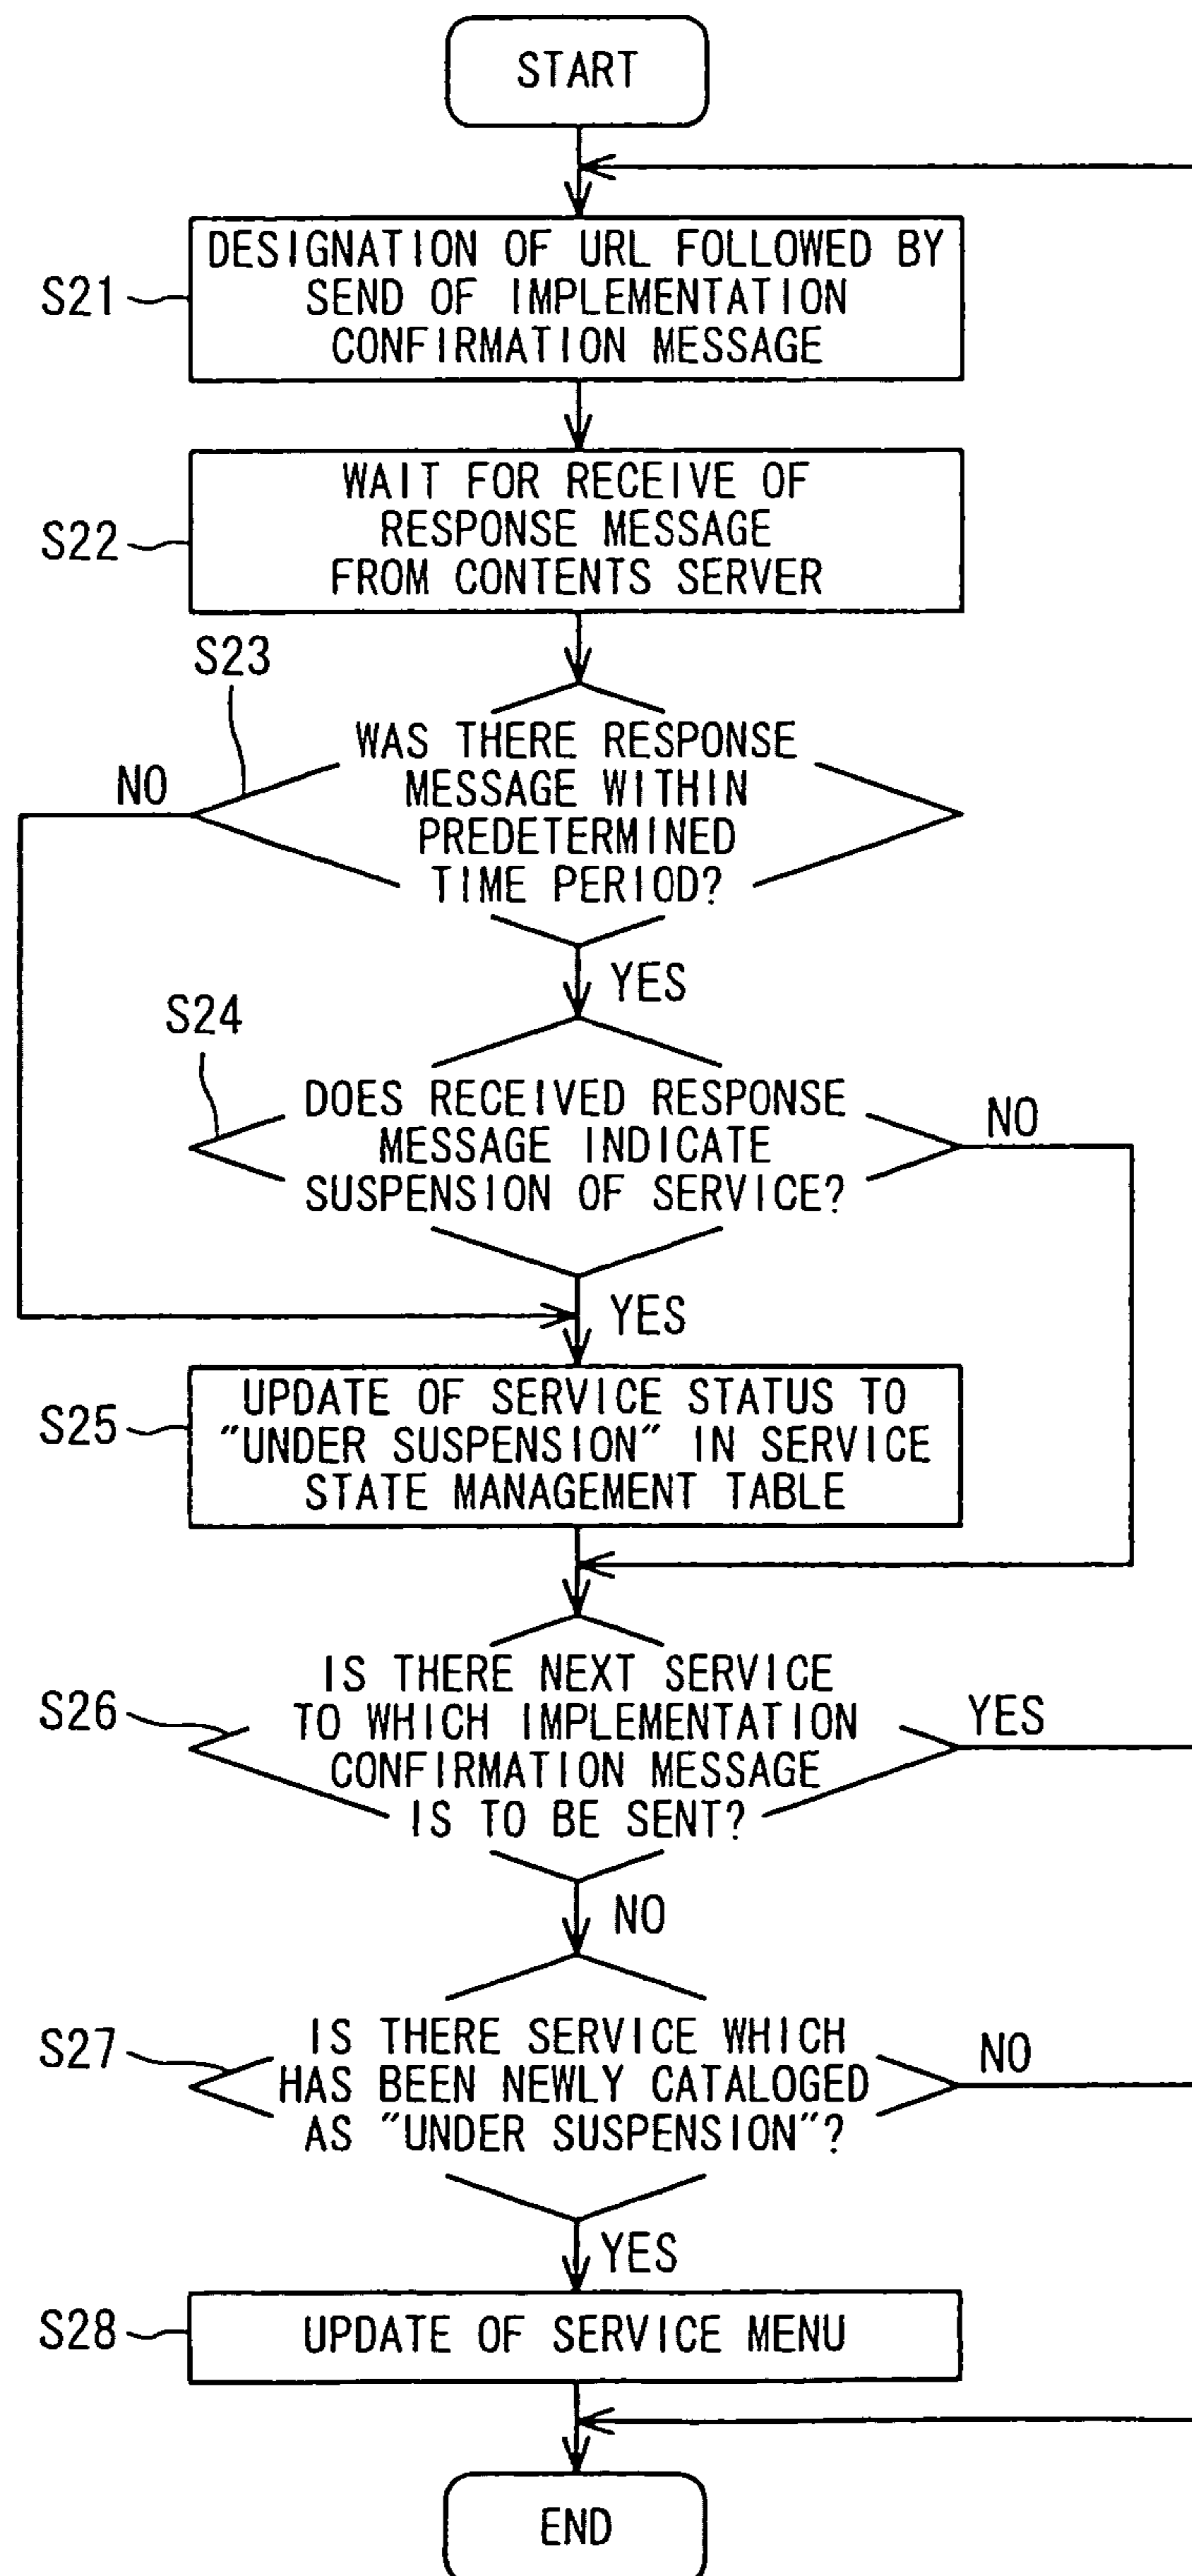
START

S21 DESIGNATION OF URL FOLLOWED BY SEND OF IMPLEMENTATION CONFIRMATION MESSAGE

S22 WAIT FOR RECEIVE OF RESPONSE MESSAGE FROM CONTENTS SERVER

S23 WAS THERE RESPONSE MESSAGE WITHIN PREDETERMINED TIME PERIOD?

NO

YES

S24 DOES RECEIVED RESPONSE MESSAGE INDICATE SUSPENSION OF SERVICE?

NO

YES

S25 UPDATE OF SERVICE STATUS TO "UNDER SUSPENSION" IN SERVICE STATE MANAGEMENT TABLE

S26 IS THERE NEXT SERVICE TO WHICH IMPLEMENTATION CONFIRMATION MESSAGE IS TO BE SENT?

YES

NO

S27 IS THERE SERVICE WHICH HAS BEEN NEWLY CATALOGED AS "UNDER SUSPENSION"?

NO

YES

S28 UPDATE OF SERVICE MENU

END